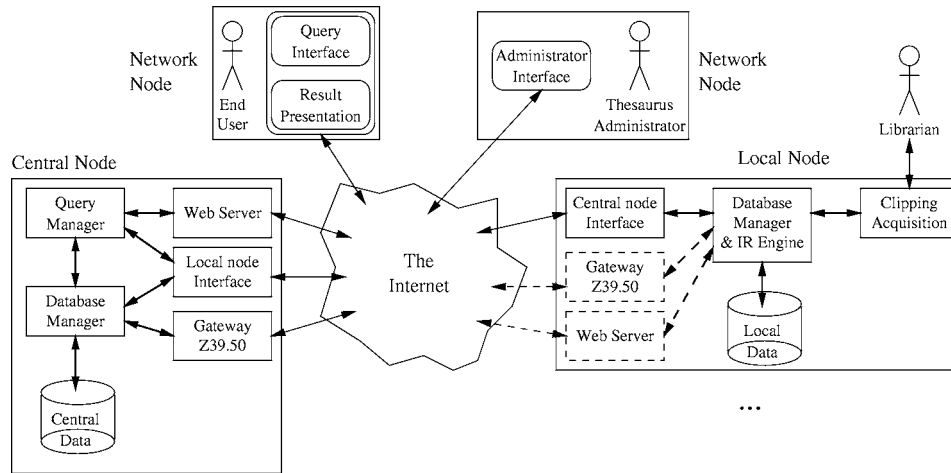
Network Node

End User

Query Interface

Result Presentation

Administrator Interface

Thesaurus Administrator

Network Node

Librarian

Central Node

Query Manager

Web Server

Local node Interface

Database Manager

Gateway Z39.50

Central Data

The Internet

Local Node

Central node Interface

Database Manager & IR Engine

Clipping Acquisition

Gateway Z39.50

Web Server

Local Data

...